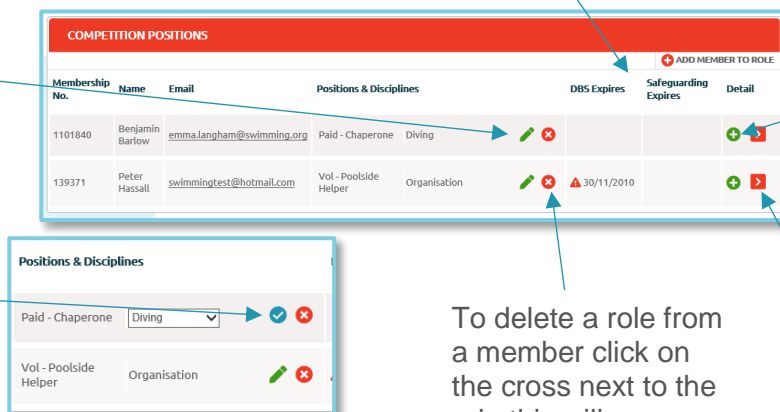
COMPETITION POSITIONS

ADD MEMBER TO ROLE

| Membership No. | Name | Email | Positions & Disciplines | | DBS Expires | Safeguarding Expires | Detail |
|---|---|---|---|---|---|---|---|
| 1101840 | Benjamin Barlow | emma.langham@swimming.org | Paid - Chaperone | Diving | | | |
| 139371 | Peter Hassall | swimmingtest@hotmail.com | Vol - Poolside Helper | Organisation | 30/11/2010 | | |

Positions & Disciplines

Paid - Chaperone Diving

Vol - Poolside Helper Organisation

To delete a role from a member click on the cross next to the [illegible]